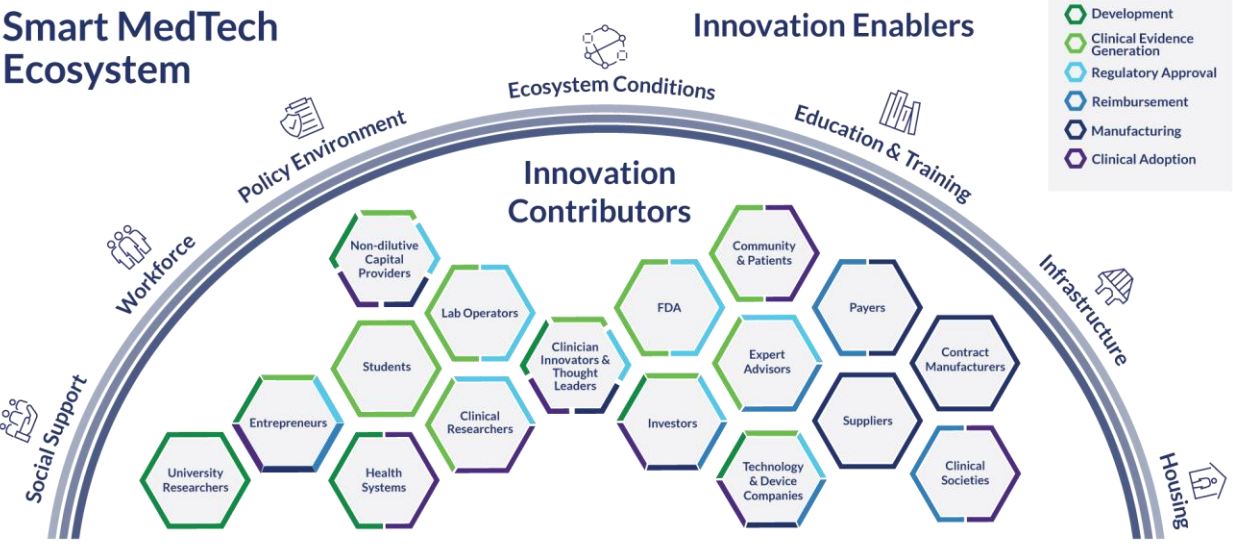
Smart MedTech Ecosystem

Innovation Enablers

Development
Clinical Evidence Generation
Regulatory Approval
Reimbursement
Manufacturing
Clinical Adoption

Social Support
Workforce
Policy Environment
Ecosystem Conditions
Education & Training
Infrastructure
Housing

Innovation Contributors

Non-dilutive Capital Providers
Lab Operators
Students
Entrepreneurs
Clinical Researchers
University Researchers
Health Systems
Clinician Innovators & Thought Leaders
FDA
Investors
Community & Patients
Expert Advisors
Technology & Device Companies
Payers
Suppliers
Contract Manufacturers
Clinical Societies